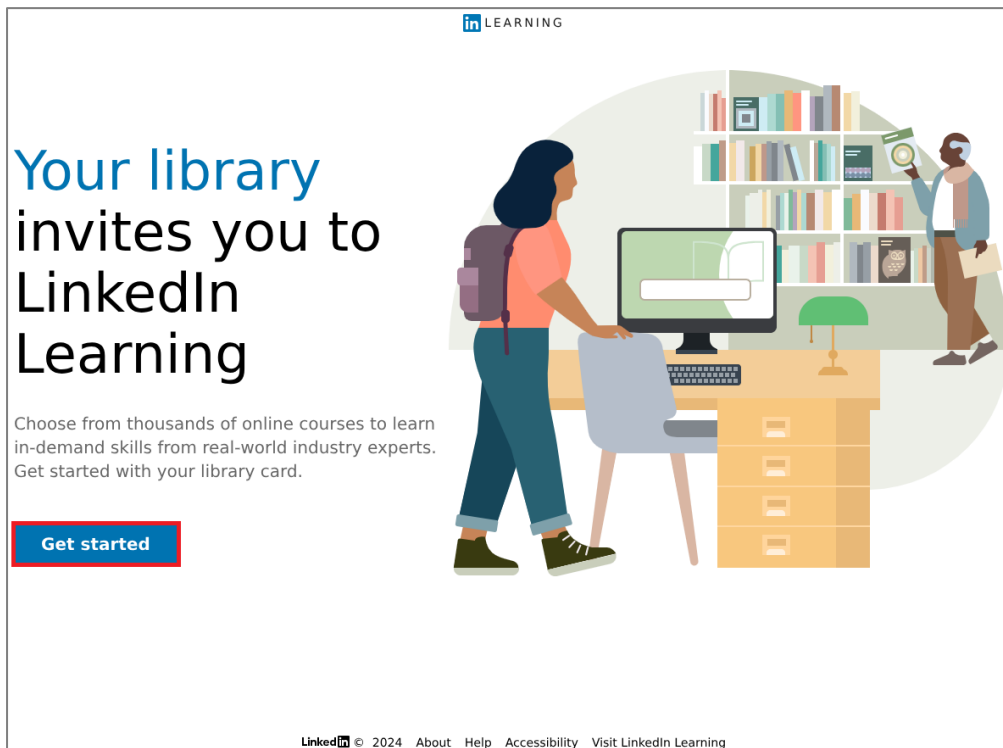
in LEARNING

Your library invites you to LinkedIn Learning

Choose from thousands of online courses to learn in-demand skills from real-world industry experts. Get started with your library card.

Get started

Linkedin © 2024 About Help Accessibility Visit LinkedIn Learning